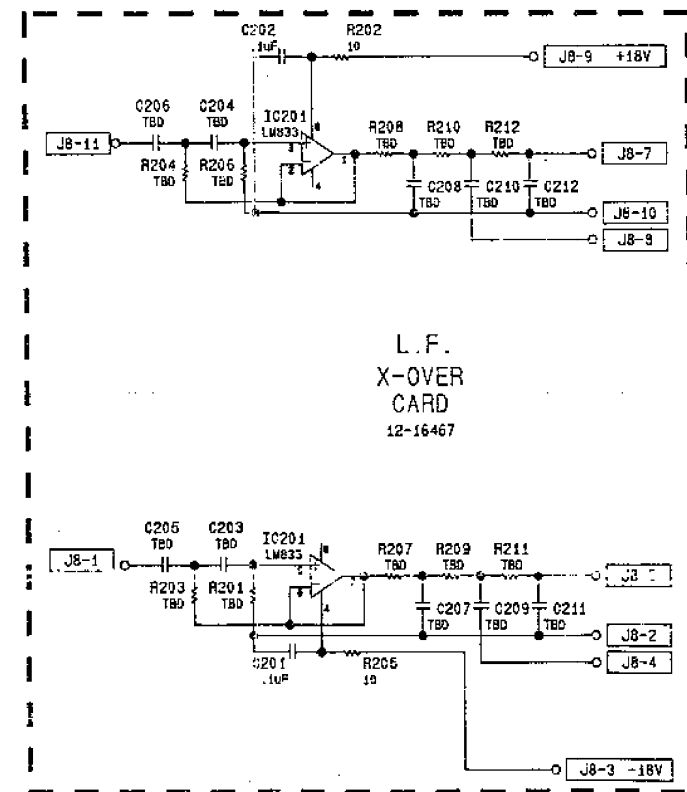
C202
.1uF
R202
10
J8-9 +18V
C206
TBD
C204
TBD
IC201
LM833
8
3
1
2
4
J8-11
R204
TBD
R206
TBD
R208
TBD
R210
TBD
R212
TBD
J8-7
C208
TBD
C210
TBD
C212
TBD
J8-10
J8-9

L.F.
X-OVER
CARD
12-16467

C205
TBD
C203
TBD
IC201
LM833
8
5
4
J8-1
R203
TBD
R201
TBD
R207
TBD
R209
TBD
R211
TBD
J8 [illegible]
C207
TBD
C209
TBD
C211
TBD
J8-2
C201
.1uF
R205
10
J8-4
J8-3 -18V